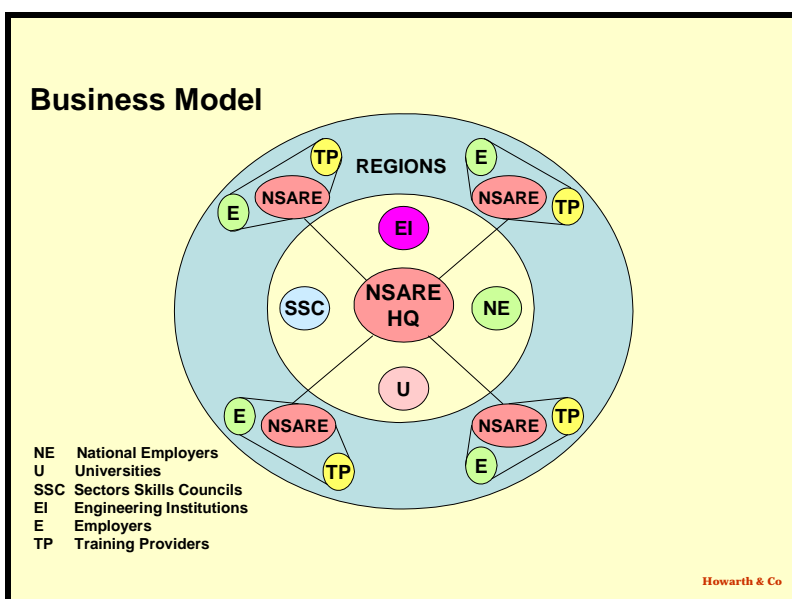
Business Model

REGIONS

TP
NSARE
E

E
NSARE
TP

EI

SSC
NSARE HQ
NE

U

E
NSARE
TP

NSARE
TP
E

NE National Employers
U Universities
SSC Sectors Skills Councils
EI Engineering Institutions
E Employers
TP Training Providers

Howarth & Co